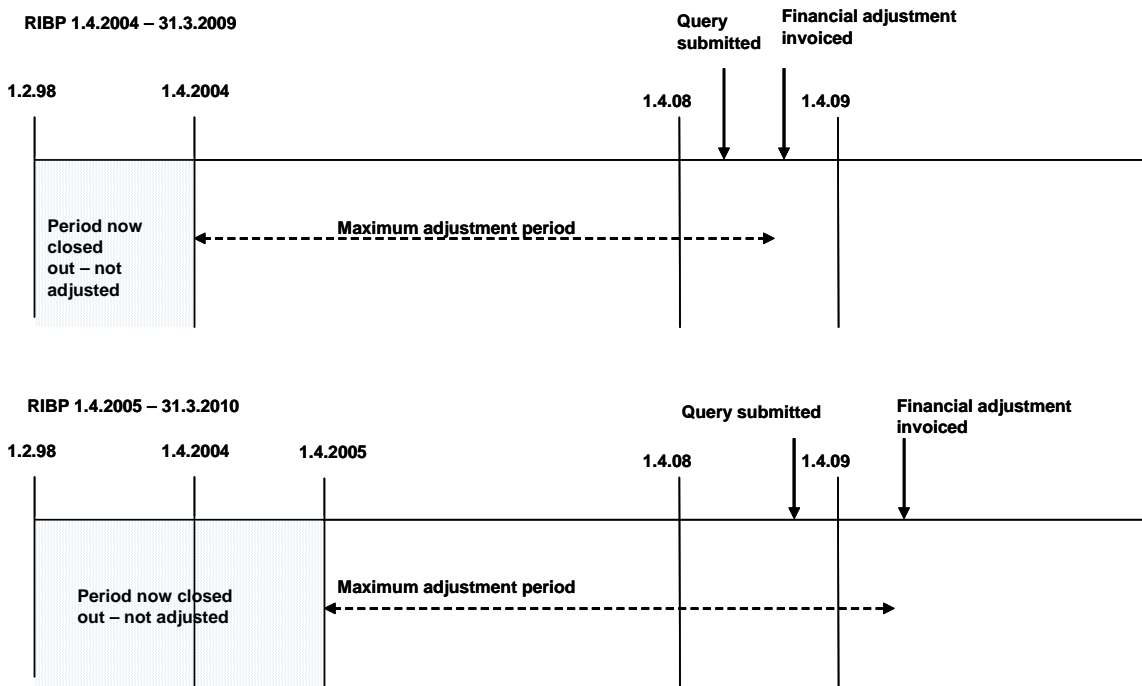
RIBP 1.4.2004 – 31.3.2009

Query submitted

Financial adjustment invoiced

1.2.98

1.4.2004

1.4.08

1.4.09

Period now closed out – not adjusted

Maximum adjustment period

RIBP 1.4.2005 – 31.3.2010

Query submitted

Financial adjustment invoiced

1.2.98

1.4.2004

1.4.2005

1.4.08

1.4.09

Period now closed out – not adjusted

Maximum adjustment period